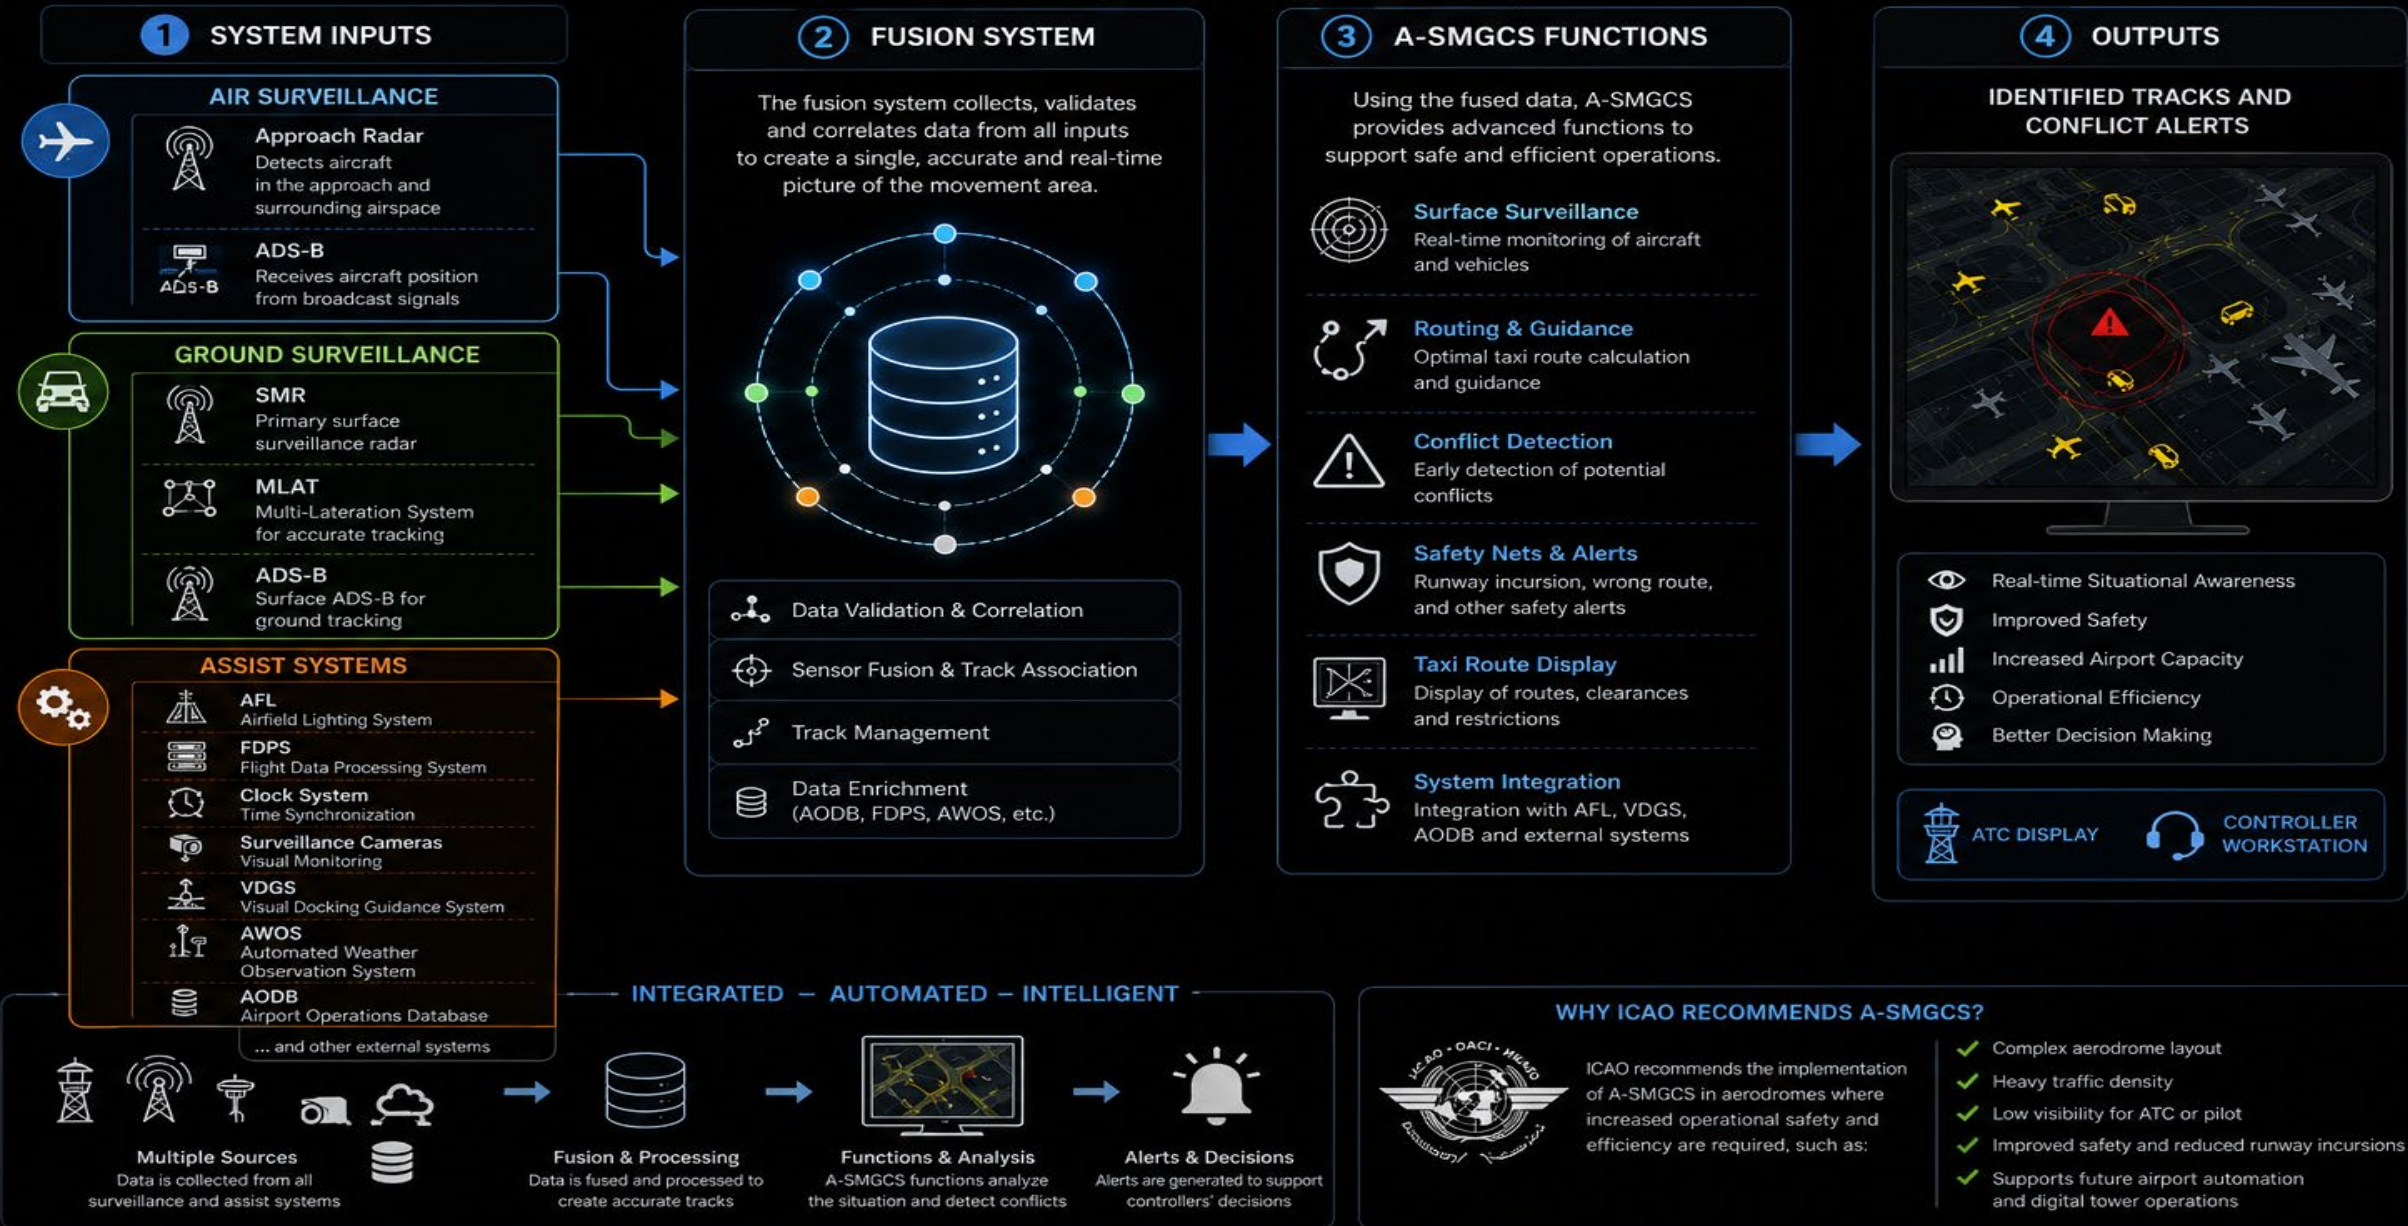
1 SYSTEM INPUTS

AIR SURVEILLANCE

Approach Radar
Detects aircraft in the approach and surrounding airspace

ADS-B
Receives aircraft position from broadcast signals

ADS-B

GROUND SURVEILLANCE

SMR
Primary surface surveillance radar

MLAT
Multi-Lateration System for accurate tracking

ADS-B
Surface ADS-B for ground tracking

ASSIST SYSTEMS

AFL
Airfield Lighting System

FDPS
Flight Data Processing System

Clock System
Time Synchronization

Surveillance Cameras
Visual Monitoring

VDGS
Visual Docking Guidance System

AWOS
Automated Weather Observation System

AODB
Airport Operations Database

... and other external systems

2 FUSION SYSTEM

The fusion system collects, validates and correlates data from all inputs to create a single, accurate and real-time picture of the movement area.

Data Validation & Correlation

Sensor Fusion & Track Association

Track Management

Data Enrichment
(AODB, FDPS, AWOS, etc.)

3 A-SMGCS FUNCTIONS

Using the fused data, A-SMGCS provides advanced functions to support safe and efficient operations.

Surface Surveillance
Real-time monitoring of aircraft and vehicles

Routing & Guidance
Optimal taxi route calculation and guidance

Conflict Detection
Early detection of potential conflicts

Safety Nets & Alerts
Runway incursion, wrong route, and other safety alerts

Taxi Route Display
Display of routes, clearances and restrictions

System Integration
Integration with AFL, VDGS, AODB and external systems

4 OUTPUTS

IDENTIFIED TRACKS AND CONFLICT ALERTS

Real-time Situational Awareness
Improved Safety
Increased Airport Capacity
Operational Efficiency
Better Decision Making

ATC DISPLAY
CONTROLLER WORKSTATION

INTEGRATED — AUTOMATED — INTELLIGENT

Multiple Sources
Data is collected from all surveillance and assist systems

Fusion & Processing
Data is fused and processed to create accurate tracks

Functions & Analysis
A-SMGCS functions analyze the situation and detect conflicts

Alerts & Decisions
Alerts are generated to support controllers' decisions

WHY ICAO RECOMMENDS A-SMGCS?

ICAO • OACI • ИКАО

ICAO recommends the implementation of A-SMGCS in aerodromes where increased operational safety and efficiency are required, such as:

Complex aerodrome layout
Heavy traffic density
Low visibility for ATC or pilot
Improved safety and reduced runway incursions
Supports future airport automation and digital tower operations